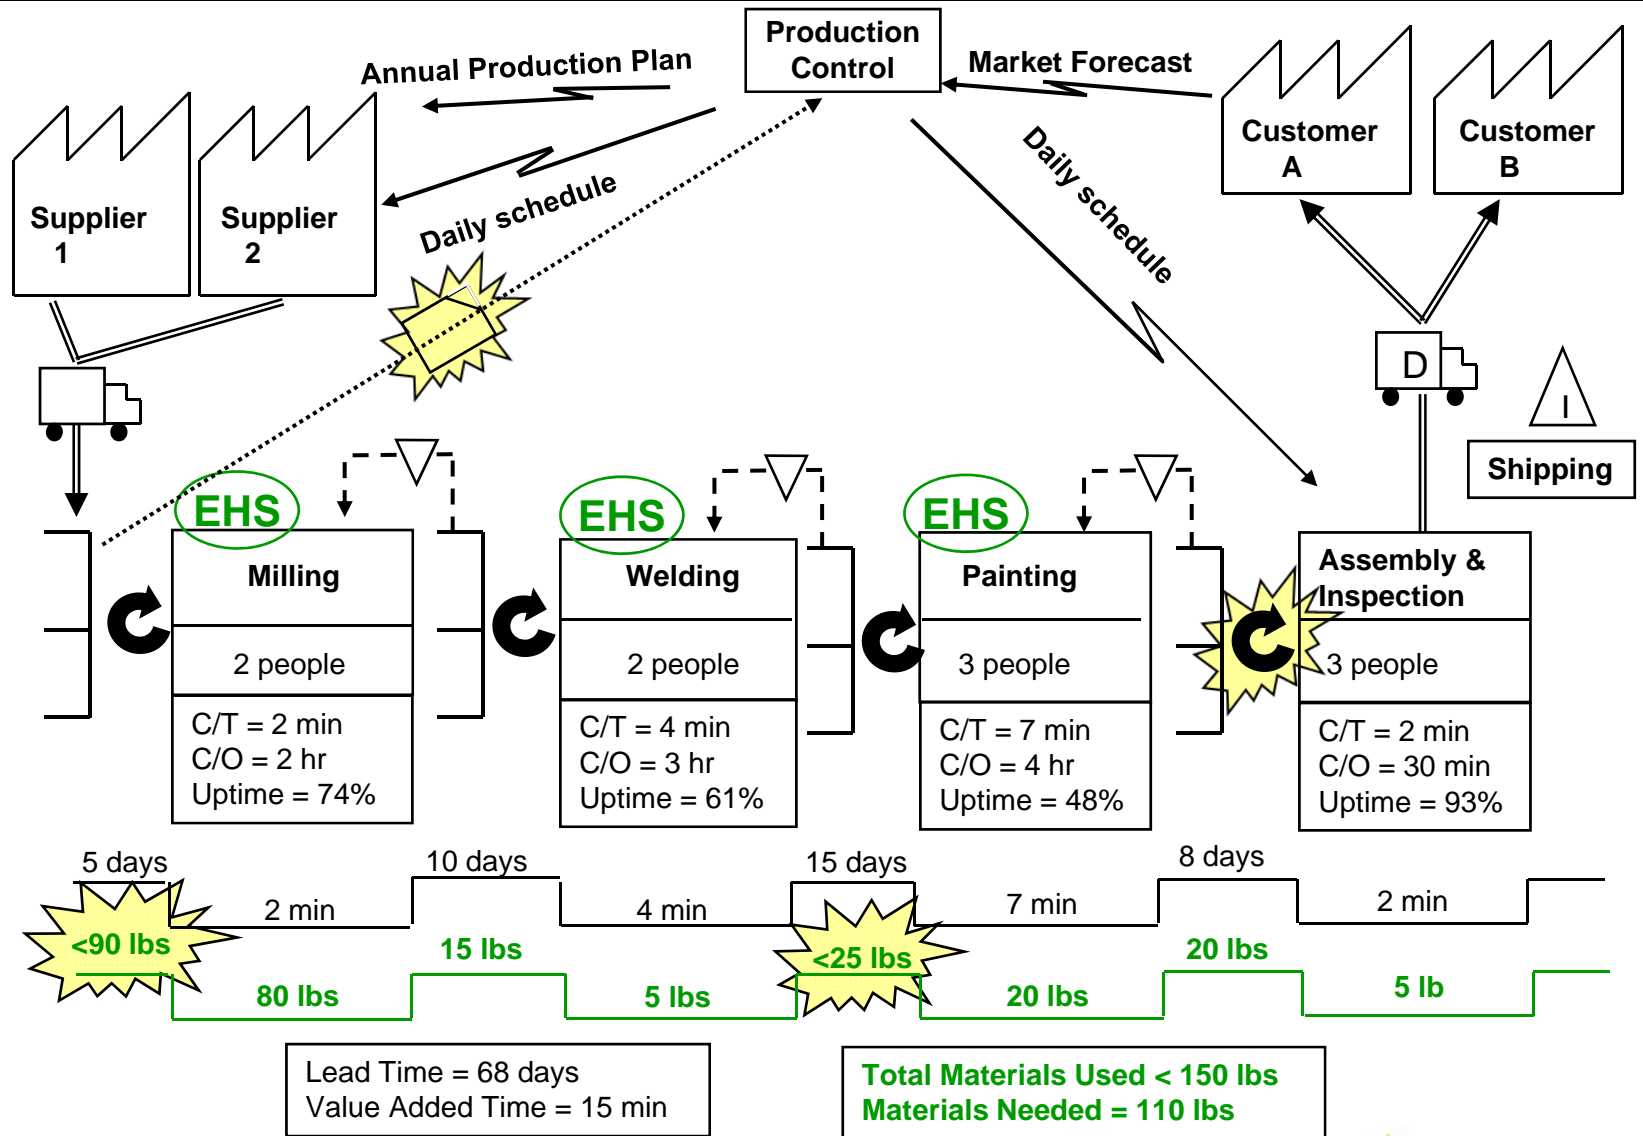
Production Control

Annual Production Plan

Market Forecast

Customer A

Customer B

Supplier 1

Supplier 2

Daily schedule

Daily schedule

D

I

Shipping

EHS

Milling

2 people

C/T = 2 min
C/O = 2 hr
Uptime = 74%

EHS

Welding

2 people

C/T = 4 min
C/O = 3 hr
Uptime = 61%

EHS

Painting

3 people

C/T = 7 min
C/O = 4 hr
Uptime = 48%

Assembly & Inspection

3 people

C/T = 2 min
C/O = 30 min
Uptime = 93%

5 days

2 min

10 days

4 min

15 days

7 min

8 days

2 min

<90 lbs

15 lbs

<25 lbs

20 lbs

80 lbs

5 lbs

20 lbs

5 lb

Lead Time = 68 days
Value Added Time = 15 min

Total Materials Used < 150 lbs
Materials Needed = 110 lbs